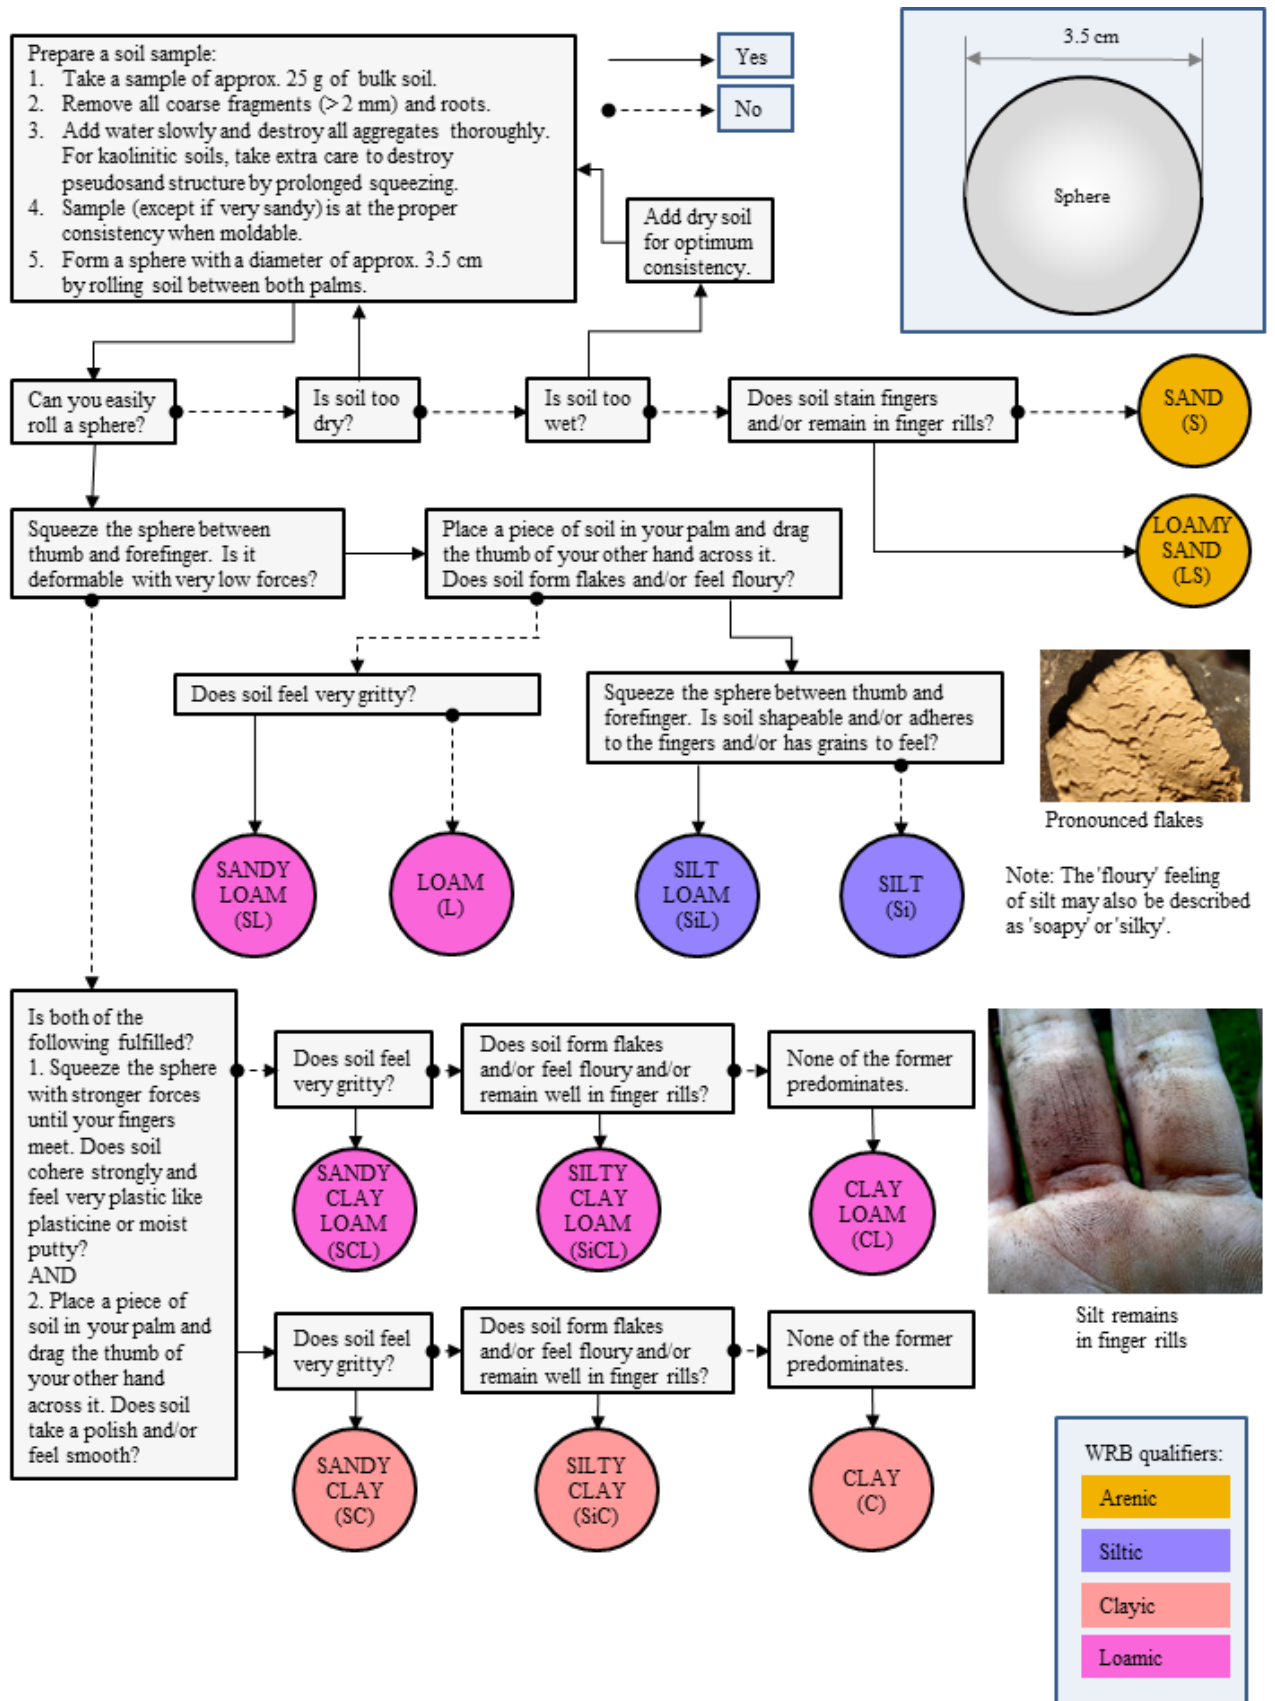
Prepare a soil sample:
1. Take a sample of approx. 25 g of bulk soil.
2. Remove all coarse fragments (> 2 mm) and roots.
3. Add water slowly and destroy all aggregates thoroughly. For kaolinitic soils, take extra care to destroy pseudosand structure by prolonged squeezing.
4. Sample (except if very sandy) is at the proper consistency when moldable.
5. Form a sphere with a diameter of approx. 3.5 cm by rolling soil between both palms.

Yes

No

3.5 cm

Sphere

Add dry soil for optimum consistency.

Can you easily roll a sphere?

Is soil too dry?

Is soil too wet?

Does soil stain fingers and/or remain in finger rills?

SAND (S)

LOAMY SAND (LS)

Squeeze the sphere between thumb and forefinger. Is it deformable with very low forces?

Place a piece of soil in your palm and drag the thumb of your other hand across it. Does soil form flakes and/or feel floury?

Does soil feel very gritty?

Squeeze the sphere between thumb and forefinger. Is soil shapeable and/or adheres to the fingers and/or has grains to feel?

Pronounced flakes

SANDY LOAM (SL)

LOAM (L)

SILT LOAM (SiL)

SILT (Si)

Note: The 'floury' feeling of silt may also be described as 'soapy' or 'silky'.

Is both of the following fulfilled?
1. Squeeze the sphere with stronger forces until your fingers meet. Does soil cohere strongly and feel very plastic like plasticine or moist putty?
AND
2. Place a piece of soil in your palm and drag the thumb of your other hand across it. Does soil take a polish and/or feel smooth?

Does soil feel very gritty?

Does soil form flakes and/or feel floury and/or remain well in finger rills?

None of the former predominates.

SANDY CLAY LOAM (SCL)

SILTY CLAY LOAM (SiCL)

CLAY LOAM (CL)

Silt remains in finger rills

Does soil feel very gritty?

Does soil form flakes and/or feel floury and/or remain well in finger rills?

None of the former predominates.

SANDY CLAY (SC)

SILTY CLAY (SiC)

CLAY (C)

WRB qualifiers:
Arenic
Siltic
Clayic
Loamic